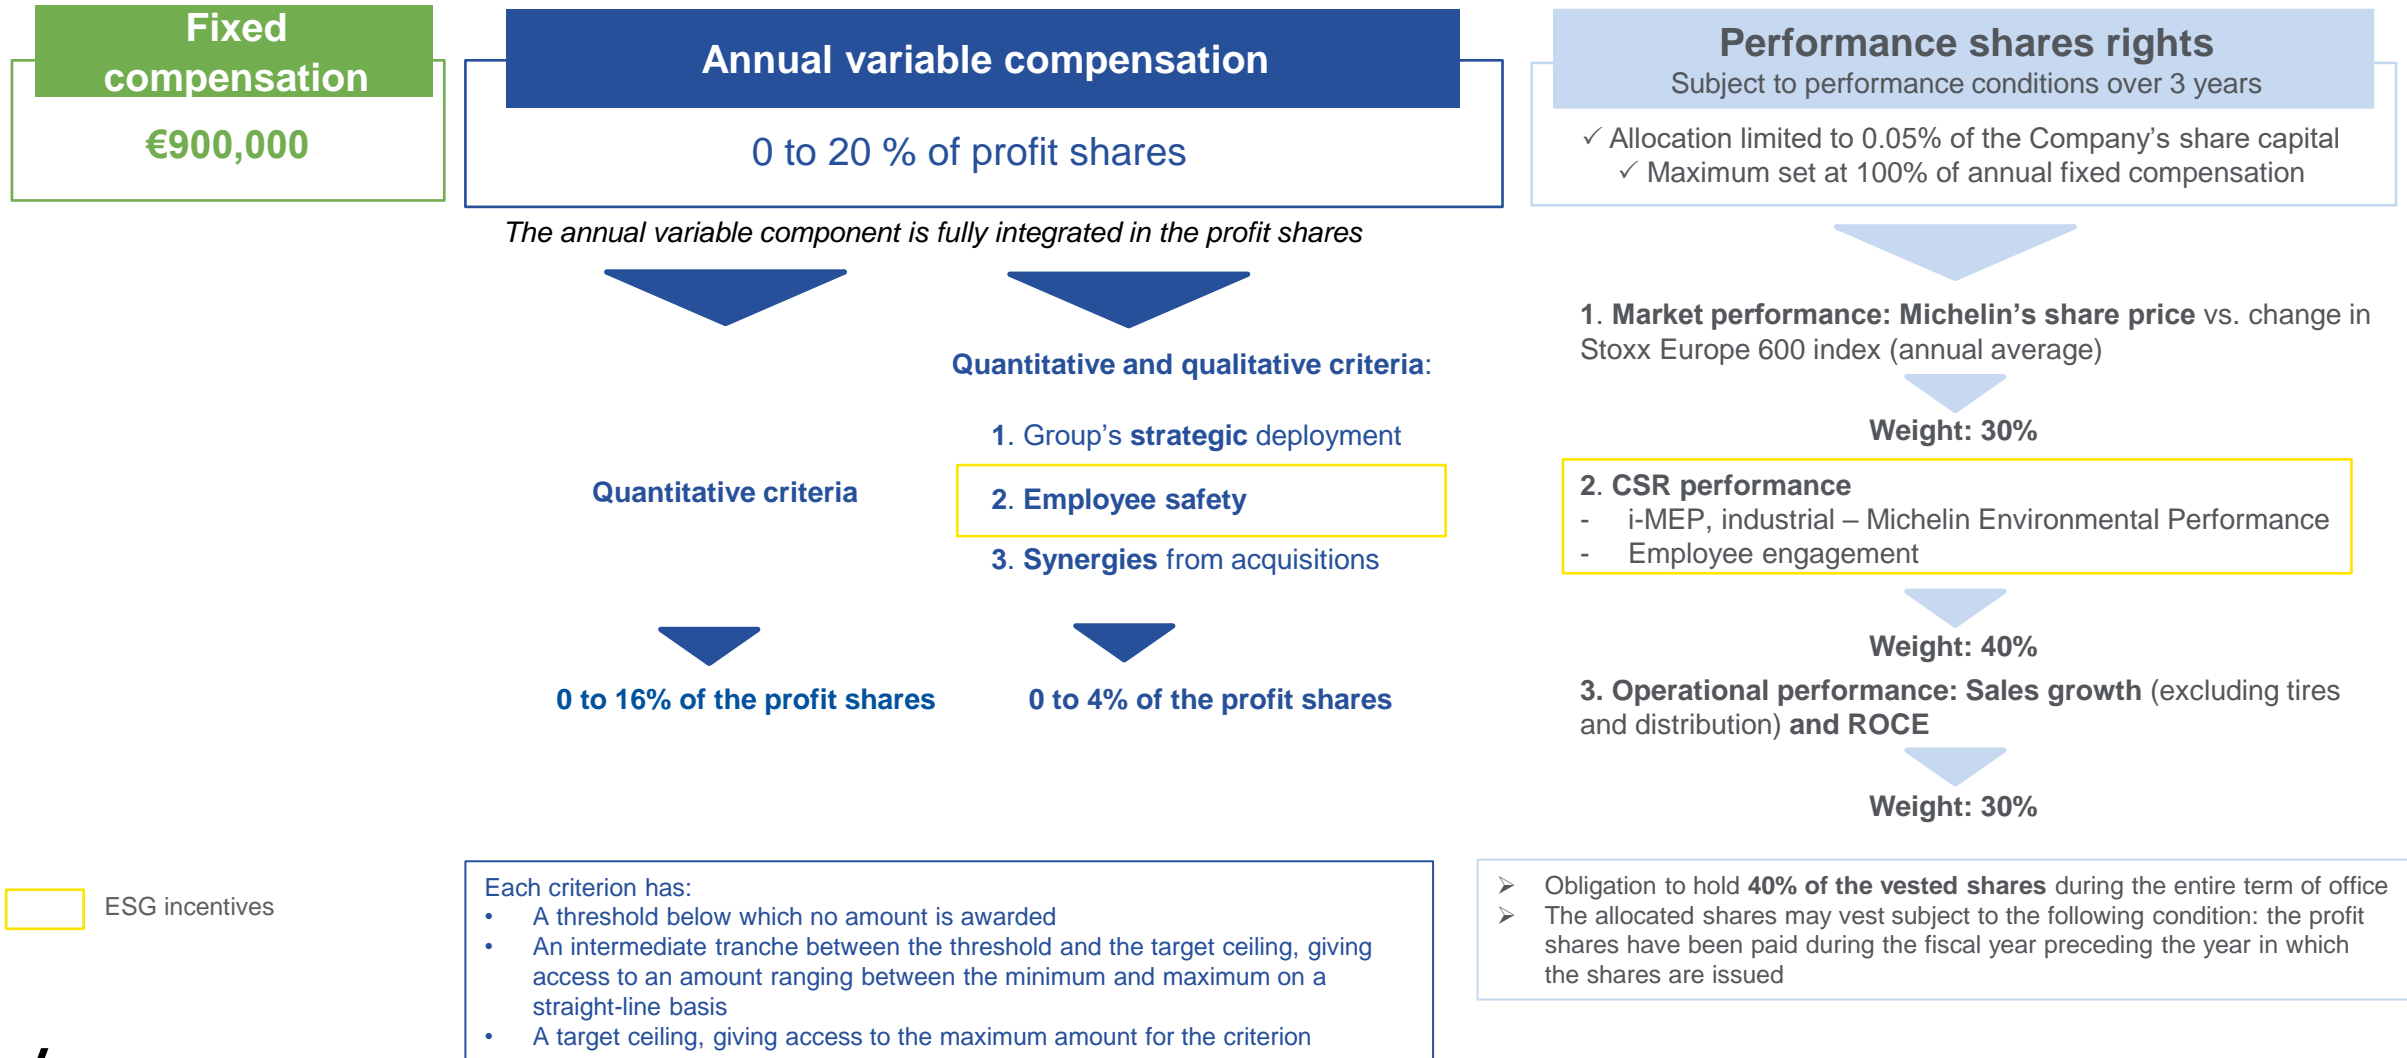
Fixed compensation

€900,000

Annual variable compensation

0 to 20 % of profit shares

The annual variable component is fully integrated in the profit shares

Quantitative criteria

Quantitative and qualitative criteria:

1. Group's strategic deployment

2. Employee safety

3. Synergies from acquisitions

0 to 16% of the profit shares

0 to 4% of the profit shares

Performance shares rights
Subject to performance conditions over 3 years

✓ Allocation limited to 0.05% of the Company's share capital
✓ Maximum set at 100% of annual fixed compensation

1. Market performance: Michelin's share price vs. change in Stoxx Europe 600 index (annual average)

Weight: 30%

2. CSR performance
- i-MEP, industrial – Michelin Environmental Performance
- Employee engagement

Weight: 40%

3. Operational performance: Sales growth (excluding tires and distribution) and ROCE

Weight: 30%

ESG incentives

Each criterion has:
• A threshold below which no amount is awarded
• An intermediate tranche between the threshold and the target ceiling, giving access to an amount ranging between the minimum and maximum on a straight-line basis
• A target ceiling, giving access to the maximum amount for the criterion

➢ Obligation to hold 40% of the vested shares during the entire term of office
➢ The allocated shares may vest subject to the following condition: the profit shares have been paid during the fiscal year preceding the year in which the shares are issued